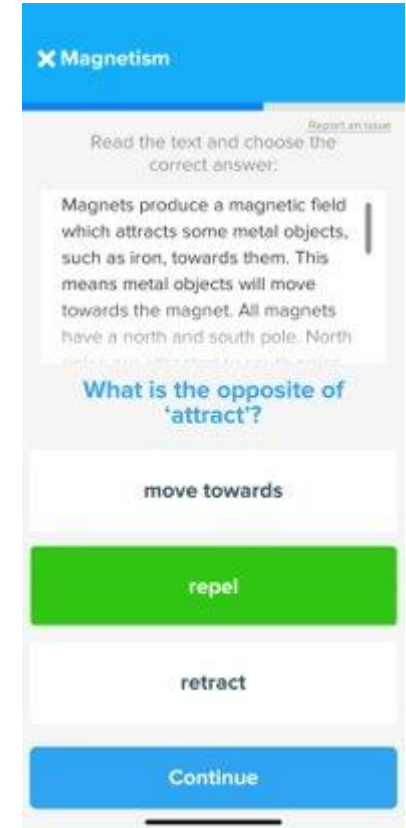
✕ Magnetism

Report an issue

Read the text and choose the correct answer:

Magnets produce a magnetic field which attracts some metal objects, such as iron, towards them. This means metal objects will move towards the magnet. All magnets have a north and south pole. North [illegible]

What is the opposite of 'attract'?

move towards

repel

retract

Continue